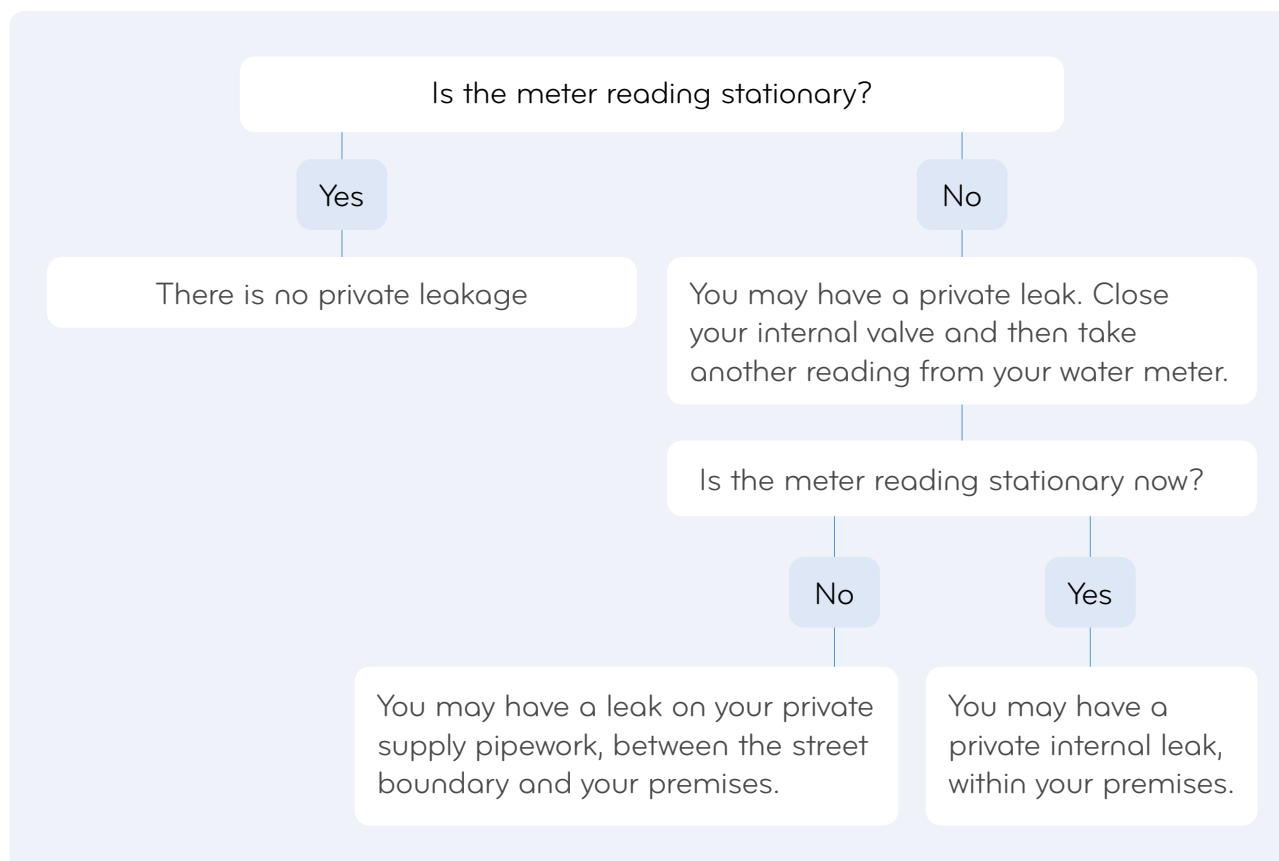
Is the meter reading stationary?

Yes

No

There is no private leakage

You may have a private leak. Close your internal valve and then take another reading from your water meter.

Is the meter reading stationary now?

No

Yes

You may have a leak on your private supply pipework, between the street boundary and your premises.

You may have a private internal leak, within your premises.